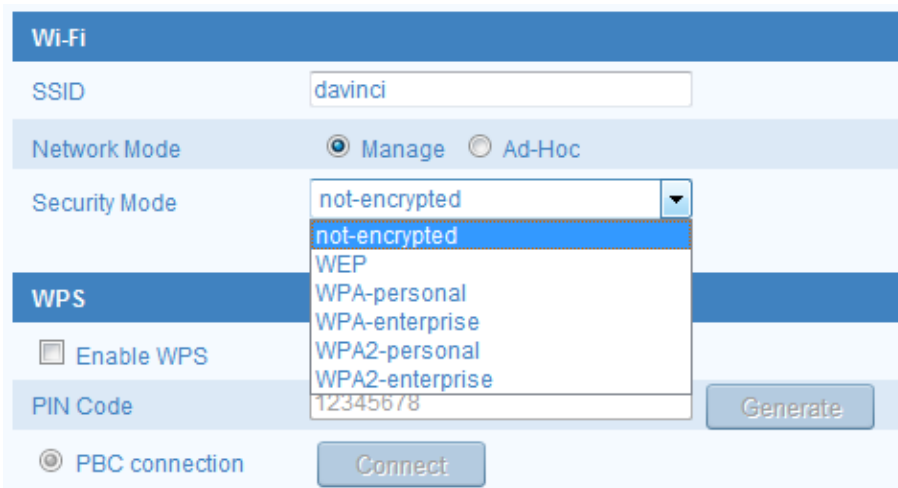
Wi-Fi

SSID davinci

Network Mode Manage Ad-Hoc

Security Mode not-encrypted

not-encrypted
WEP
WPA-personal
WPA-enterprise
WPA2-personal
WPA2-enterprise

WPS

Enable WPS

PIN Code 12345678 Generate

PBC connection Connect